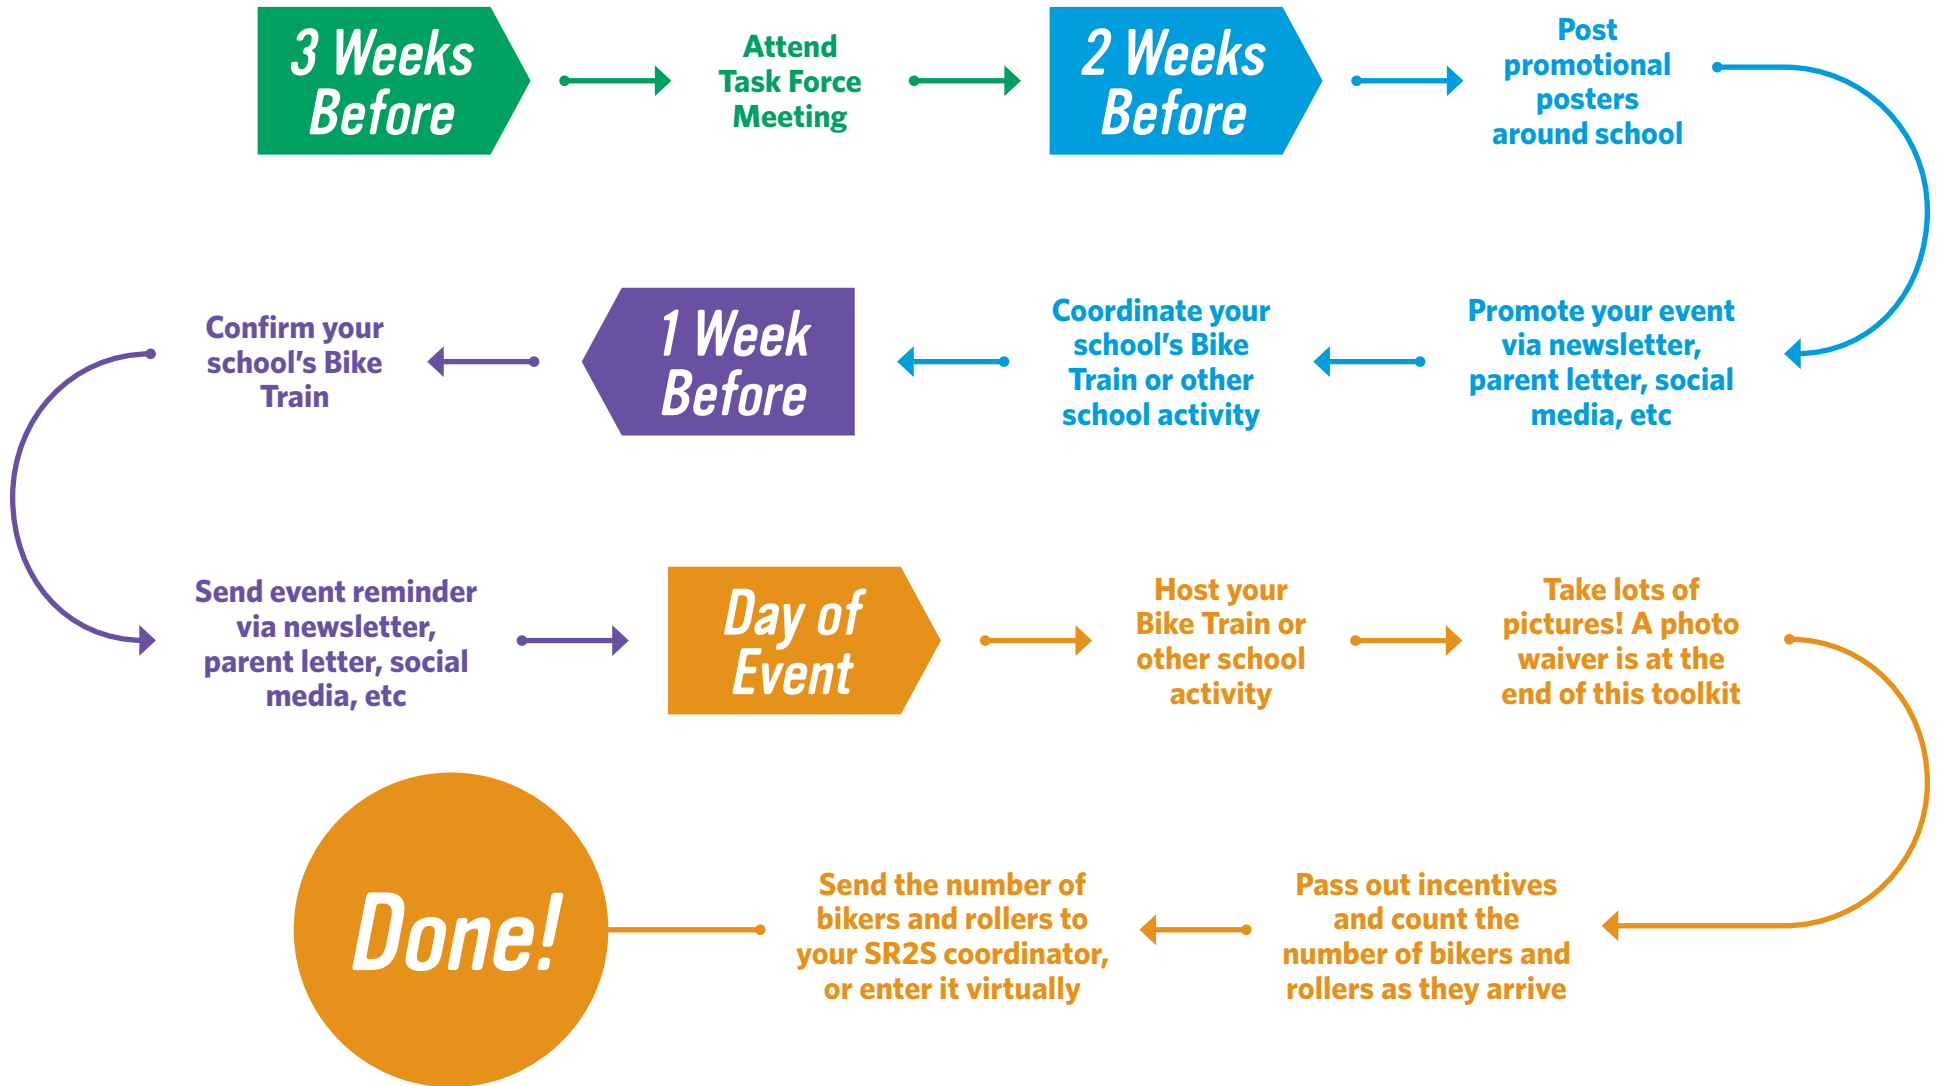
3 Weeks Before

Attend Task Force Meeting

2 Weeks Before

Post promotional posters around school

Promote your event via newsletter, parent letter, social media, etc

Coordinate your school's Bike Train or other school activity

1 Week Before

Confirm your school's Bike Train

Send event reminder via newsletter, parent letter, social media, etc

Day of Event

Host your Bike Train or other school activity

Take lots of pictures! A photo waiver is at the end of this toolkit

Pass out incentives and count the number of bikers and rollers as they arrive

Send the number of bikers and rollers to your SR2S coordinator, or enter it virtually

Done!